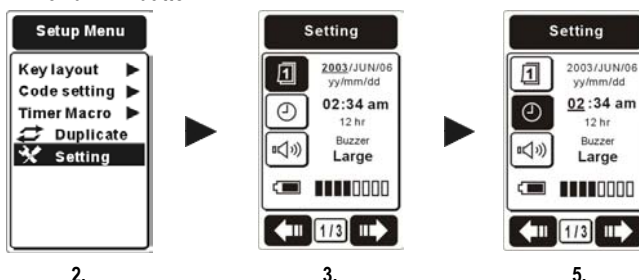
Setup Menu
Key layout ▶
Code setting ▶
Timer Macro ▶
Duplicate
Setting

2.

Setting
2003/JUN/06
yy/mm/dd
02:34 am
12 hr
Buzzer
Large
1/3

3.

Setting
2003/JUN/06
yy/mm/dd
02 :34 am
12 hr
Buzzer
Large
1/3

5.